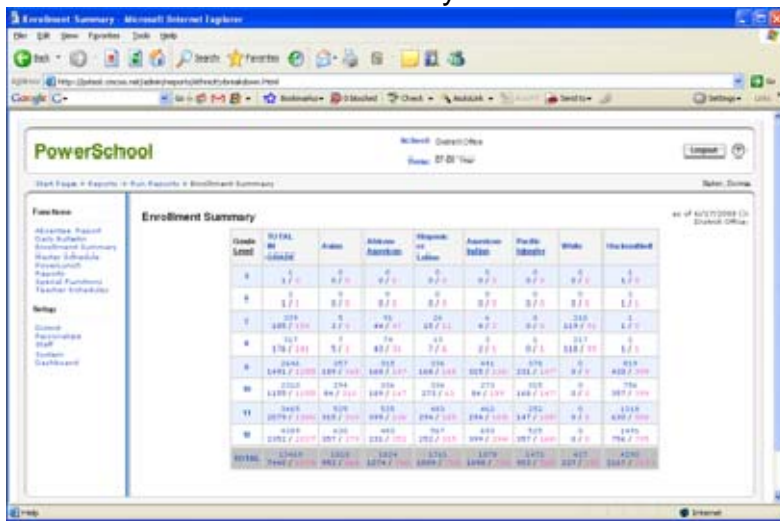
Enrollment Summary - Microsoft Internet Explorer

File Edit View Favorites Tools Help

Back Search Favorites

Address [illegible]

Google G-

PowerSchool

School: District Office

Term: 07-08 Year

Logout

Start Page > Reports > Run Reports > Enrollment Summary

Functions

Attendance Report
Daily Bulletin
Enrollment Summary
Master Schedule
PowerLunch
Reports
Special Functions
Teacher Schedules

Setup

District
Personalize
Staff
System
Dashboard

Enrollment Summary

as of 6/17/2008 (3)
District Office

| Grade Level | TOTAL IN GRADE | Asian | African American | Hispanic or Latino | American Indian | Pacific Islander | White | Unclassified |
|---|---|---|---|---|---|---|---|---|
| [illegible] | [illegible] | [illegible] | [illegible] | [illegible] | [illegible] | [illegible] | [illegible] | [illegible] |
| TOTAL | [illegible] | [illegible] | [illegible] | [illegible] | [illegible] | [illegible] | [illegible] | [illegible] |

Done

Internet